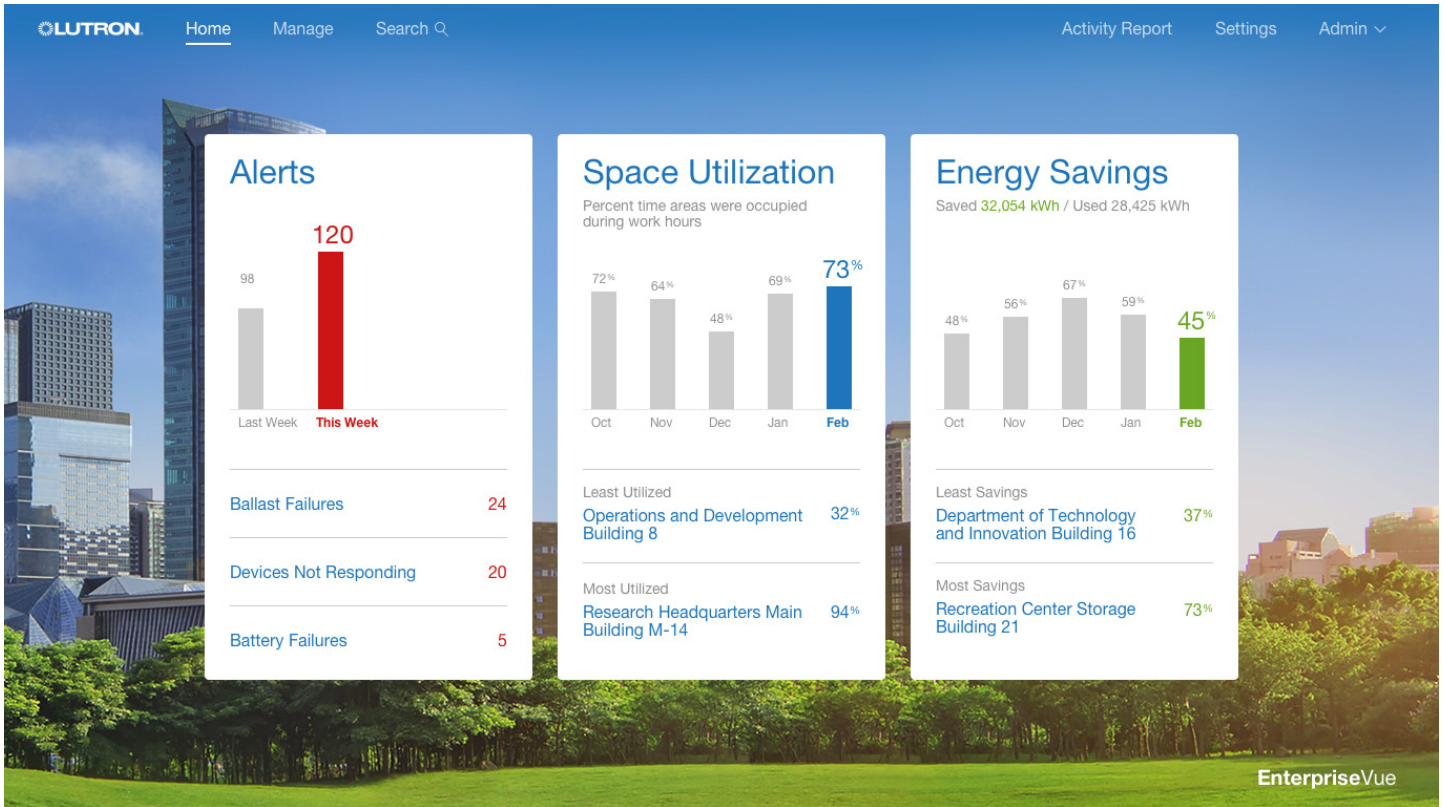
LUTRON Home Manage Search Activity Report Settings Admin

Alerts

98
120
Last Week
This Week

Ballast Failures 24

Devices Not Responding 20

Battery Failures 5

Space Utilization

Percent time areas were occupied during work hours

72%
64%
48%
69%
73%
Oct
Nov
Dec
Jan
Feb

Least Utilized
Operations and Development Building 8 32%

Most Utilized
Research Headquarters Main Building M-14 94%

Energy Savings

Saved 32,054 kWh / Used 28,425 kWh

48%
56%
67%
59%
45%
Oct
Nov
Dec
Jan
Feb

Least Savings
Department of Technology and Innovation Building 16 37%

Most Savings
Recreation Center Storage Building 21 73%

EnterpriseVue